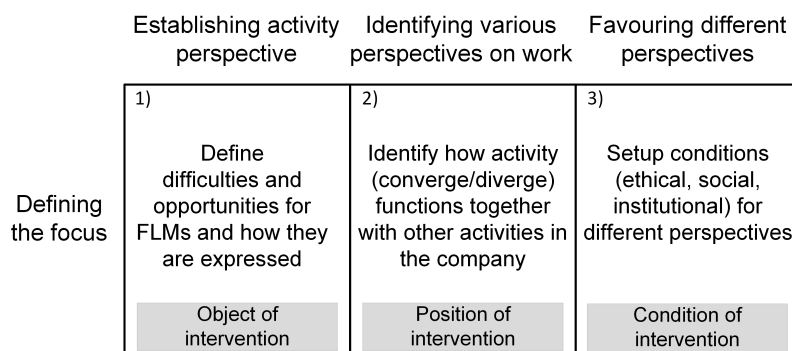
|  | Establishing activity perspective | Identifying various perspectives on work | Favouring different perspectives |
|---|---|---|---|
| Defining the focus | 1) Define difficulties and opportunities for FLMs and how they are expressed<br>Object of intervention | 2) Identify how activity (converge/diverge) functions together with other activities in the company<br>Position of intervention | 3) Setup conditions (ethical, social, institutional) for different perspectives<br>Condition of intervention |